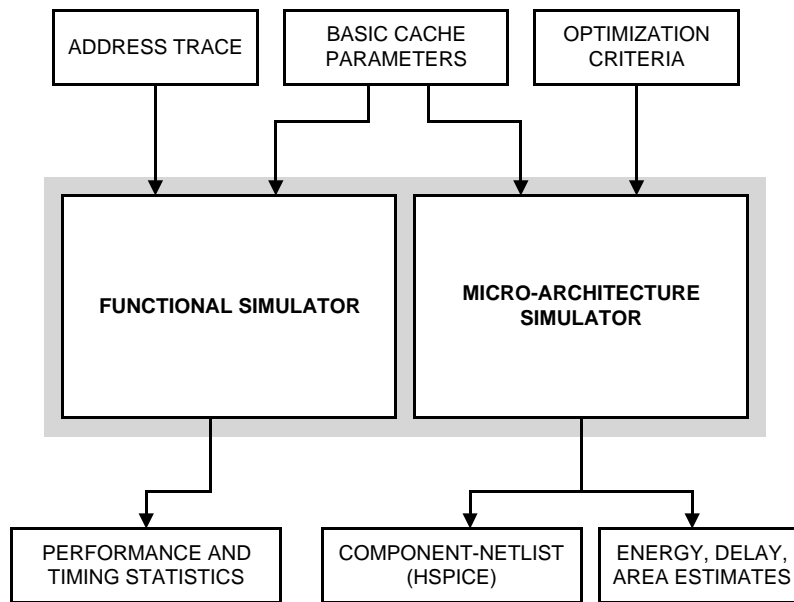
ADDRESS TRACE

BASIC CACHE PARAMETERS

OPTIMIZATION CRITERIA

FUNCTIONAL SIMULATOR

MICRO-ARCHITECTURE SIMULATOR

PERFORMANCE AND TIMING STATISTICS

COMPONENT-NETLIST (HSPICE)

ENERGY, DELAY, AREA ESTIMATES